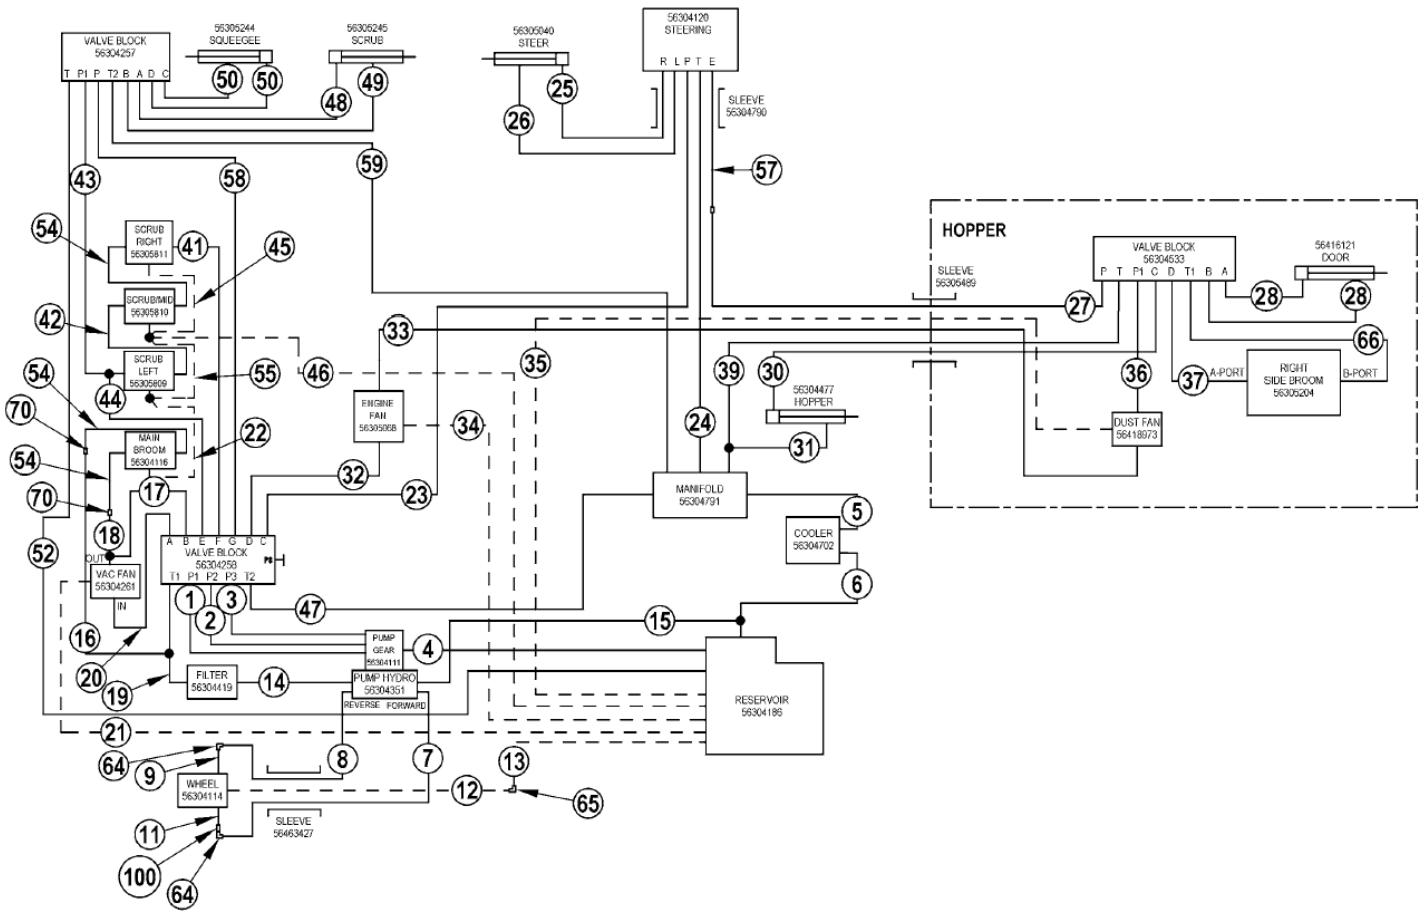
VALVE BLOCK
56304257
T P1 P T2 B A D C

56305244
SQUEEGEE

56305245
SCRUB

50
50
48
49

56305040
STEER

25
26

56304120
STEERING
R L P T E

SLEEVE
56304790

57
59
58
43

54
SCRUB RIGHT
56305811
41
45

SCRUB/MID
56305810

42

SCRUB LEFT
56305809
55
46
44

54
70
MAIN BROOM
56304116
22

54
70
17
18

OUT
VAC FAN
56304261
IN

52
16
20
19
21

A B E F G D C
VALVE BLOCK
56304258
T1 P1 P2 P3 T2
PS

1
2
3

33
35
ENGINE FAN
56305068
34
32
23

39
24
30
56304477
HOPPER
31

MANIFOLD
56304791

47

5
COOLER
56304702
6

15

PUMP GEAR
56304111
4

FILTER
56304419
14

PUMP HYDRO
56304351
REVERSE FORWARD

RESERVOIR
56304186

64
9
WHEEL
56304114
11
100
64

8
7
12
13
65

SLEEVE
56463427

HOPPER

SLEEVE
56305489

VALVE BLOCK
56304533
P T P1 C D T1 B A

56416121
DOOR

27
28
28
66

36
37
A-PORT
RIGHT SIDE BROOM
56305204
B-PORT

DUST FAN
56418973